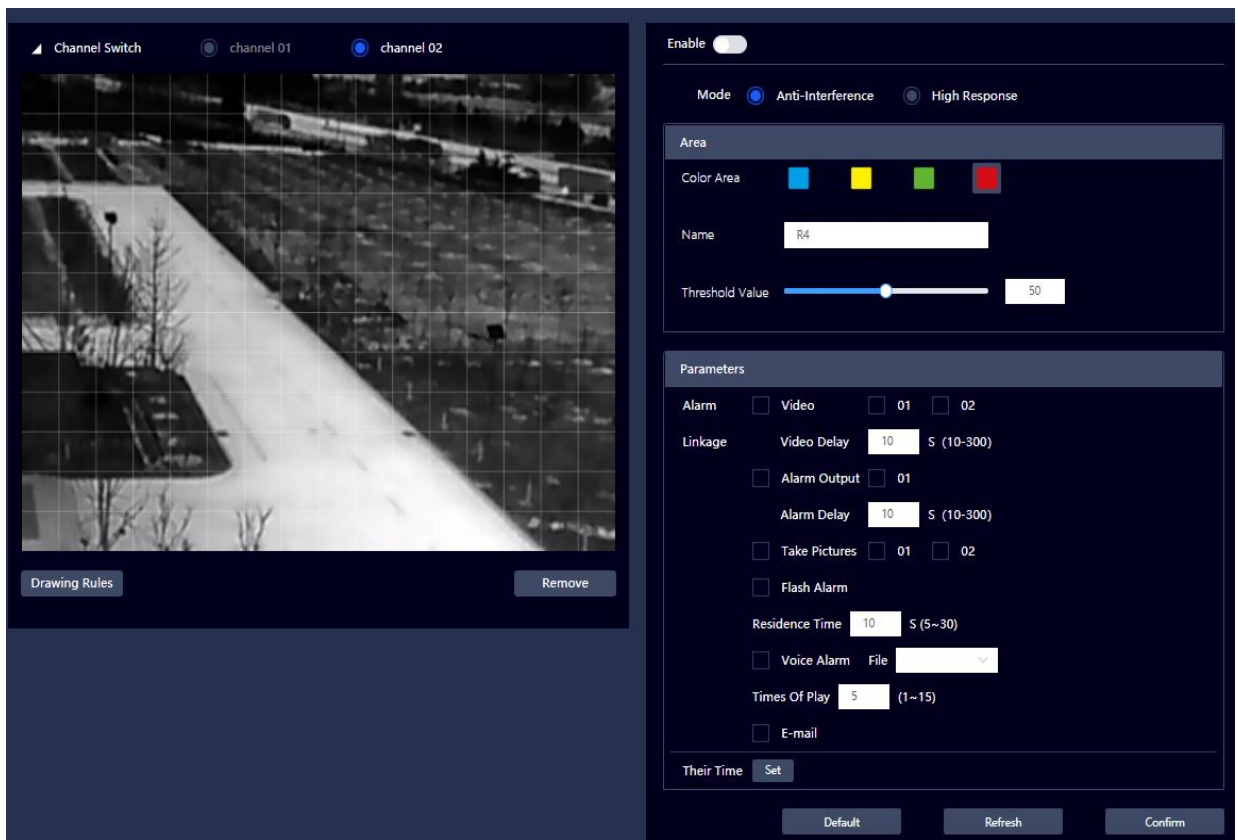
Channel Switch channel 01 channel 02

Drawing Rules

Remove

Enable

Mode Anti-Interference High Response

Area

Color Area

Name R4

Threshold Value 50

Parameters

Alarm Video 01 02

Linkage Video Delay 10 S (10-300)

Alarm Output 01

Alarm Delay 10 S (10-300)

Take Pictures 01 02

Flash Alarm

Residence Time 10 S (5~30)

Voice Alarm File

Times Of Play 5 (1~15)

E-mail

Their Time Set

Default Refresh Confirm